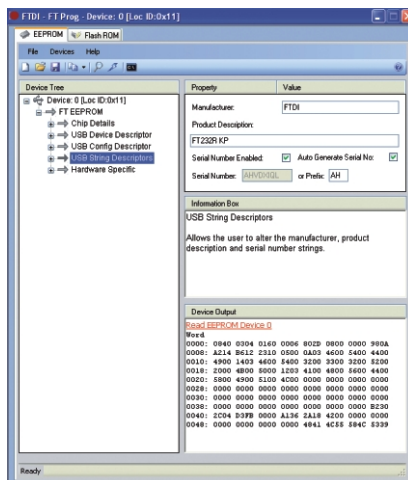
FTDI - FT Prog - Device: 0 [Loc ID:0x11]

EEPROM Flash ROM

File Devices Help

Device Tree

Device: 0 [Loc ID:0x11]
FT EEPROM
Chip Details
USB Device Descriptor
USB Config Descriptor
USB String Descriptors
Hardware Specific

| Property | Value |
|---|---|

Manufacturer: FTDI

Product Description:

FT232R KP

Serial Number Enabled: Auto Generate Serial No:

Serial Number: AHVDI0QL or Prefix: AH

Information Box

USB String Descriptors

Allows the user to alter the manufacturer, product description and serial number strings.

Device Output

Read EEPROM Device 0
Word
0000: 0840 0304 0160 0006 802D 0800 0000 980A
0008: A214 B612 2310 0500 0A03 4600 5400 4400
0010: 4900 1403 4600 5400 3200 3300 3200 5200
0018: 2000 4B00 5000 1203 4100 4800 5600 4400
0020: 5800 4900 5100 4C00 0000 0000 0000 0000
0028: 0000 0000 0000 0000 0000 0000 0000 0000
0030: 0000 0000 0000 0000 0000 0000 0000 0000
0038: 0000 0000 0000 0000 0000 0000 0000 B230
0040: 2C04 D3FB 0000 A136 2A18 4200 0000 0000
0048: 0000 0000 0000 0000 4841 4C55 584C 5339

Ready